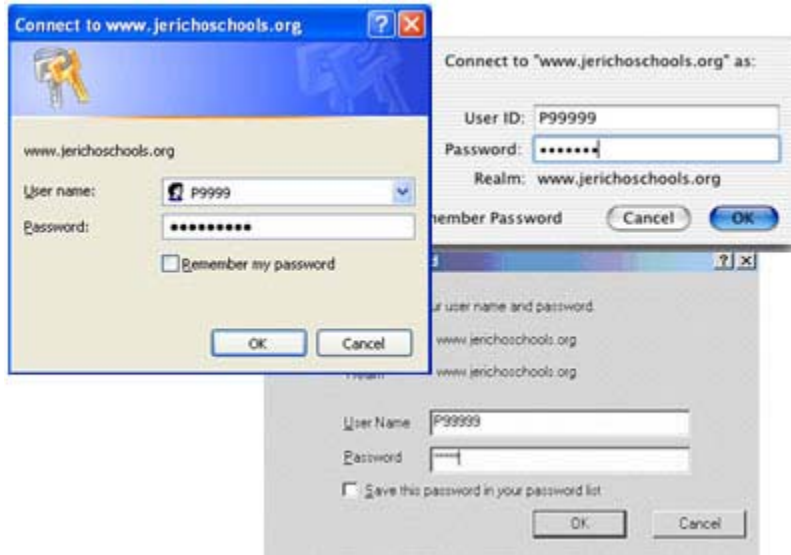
Connect to www.jerichoschools.org

www.jerichoschools.org

User name: P9999

Password: ••••••••••

Remember my password

OK Cancel

Connect to "www.jerichoschools.org" as:

User ID: P99999

Password: •••••••

Realm: www.jerichoschools.org

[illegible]ember Password

Cancel OK

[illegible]d

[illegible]r user name and password.

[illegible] www.jerichoschools.org

Realm www.jerichoschools.org

User Name P99999

Password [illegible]

Save this password in your password list

OK Cancel